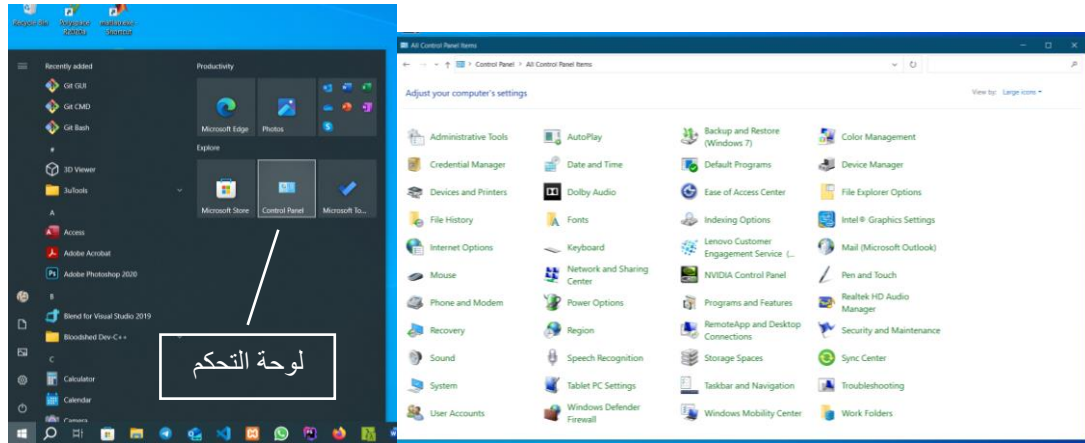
Recycle Bin

Recently added
Git GUI
Git CMD
Git Bash
#
3D Viewer
3uTools
A
Access
Adobe Acrobat
Adobe Photoshop 2020
B
Blend for Visual Studio 2019
Bloodshed Dev-C++
C
Calculator
Calendar
Camera

Productivity
Microsoft Edge
Photos
Explore
Microsoft Store
Control Panel
Microsoft To...

لوحة التحكم

All Control Panel Items
Control Panel > All Control Panel Items

Adjust your computer's settings
View by: Large icons

Administrative Tools
AutoPlay
Backup and Restore (Windows 7)
Color Management
Credential Manager
Date and Time
Default Programs
Device Manager
Devices and Printers
Dolby Audio
Ease of Access Center
File Explorer Options
File History
Fonts
Indexing Options
Intel® Graphics Settings
Internet Options
Keyboard
Lenovo Customer Engagement Service (...
Mail (Microsoft Outlook)
Mouse
Network and Sharing Center
NVIDIA Control Panel
Pen and Touch
Phone and Modem
Power Options
Programs and Features
Realtek HD Audio Manager
Recovery
Region
RemoteApp and Desktop Connections
Security and Maintenance
Sound
Speech Recognition
Storage Spaces
Sync Center
System
Tablet PC Settings
Taskbar and Navigation
Troubleshooting
User Accounts
Windows Defender Firewall
Windows Mobility Center
Work Folders